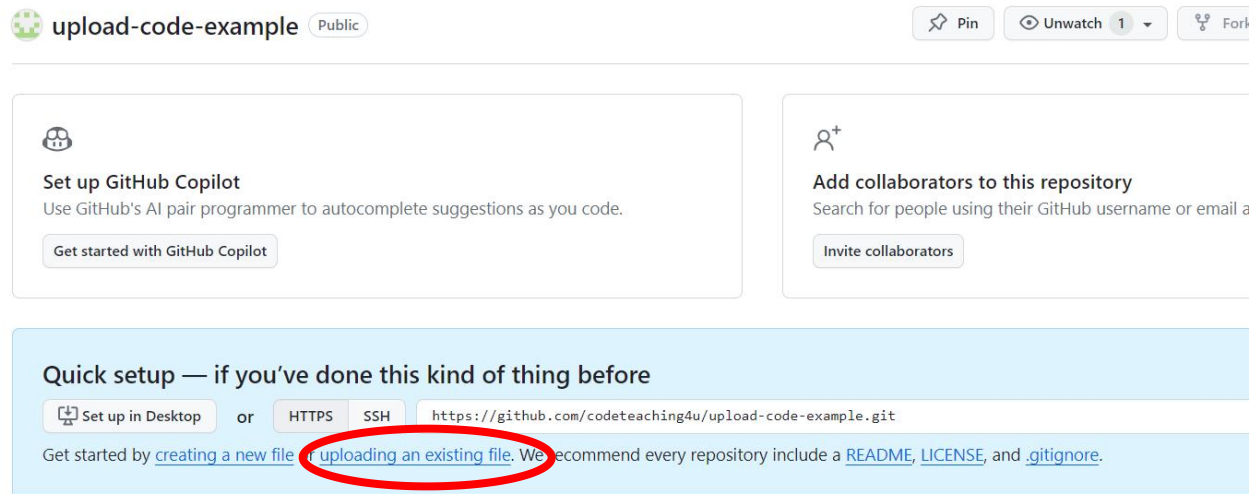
upload-code-example Public

Pin

Unwatch 1

Fork

Set up GitHub Copilot
Use GitHub's AI pair programmer to autocomplete suggestions as you code.

Get started with GitHub Copilot

Add collaborators to this repository
Search for people using their GitHub username or email a

Invite collaborators

Quick setup — if you've done this kind of thing before

Set up in Desktop or HTTPS SSH https://github.com/codeteaching4u/upload-code-example.git

Get started by creating a new file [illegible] uploading an existing file. We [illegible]ecommend every repository include a README, LICENSE, and .gitignore.